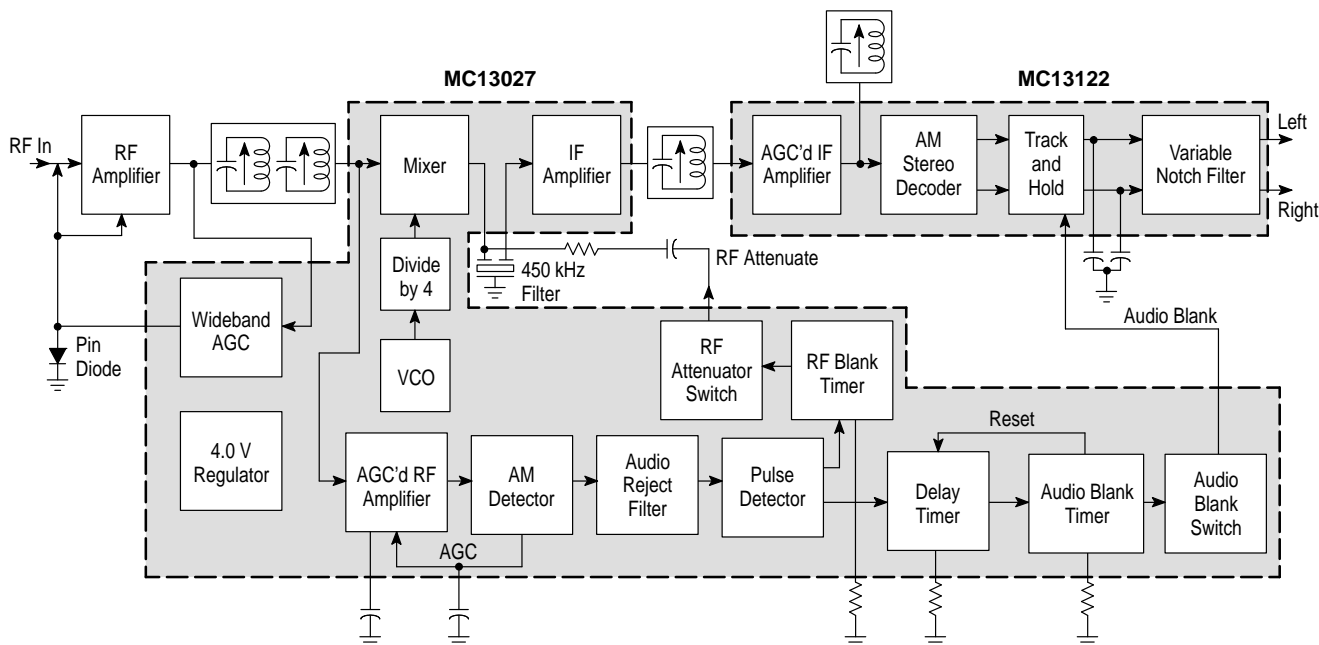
MC13027

MC13122

RF In

RF Amplifier

Mixer

IF Amplifier

AGC'd IF Amplifier

AM Stereo Decoder

Track and Hold

Variable Notch Filter

Left

Right

Divide by 4

450 kHz Filter

RF Attenuate

Wideband AGC

Pin Diode

VCO

RF Attenuator Switch

RF Blank Timer

Audio Blank

4.0 V Regulator

AGC'd RF Amplifier

AM Detector

Audio Reject Filter

Pulse Detector

Reset

Delay Timer

Audio Blank Timer

Audio Blank Switch

AGC